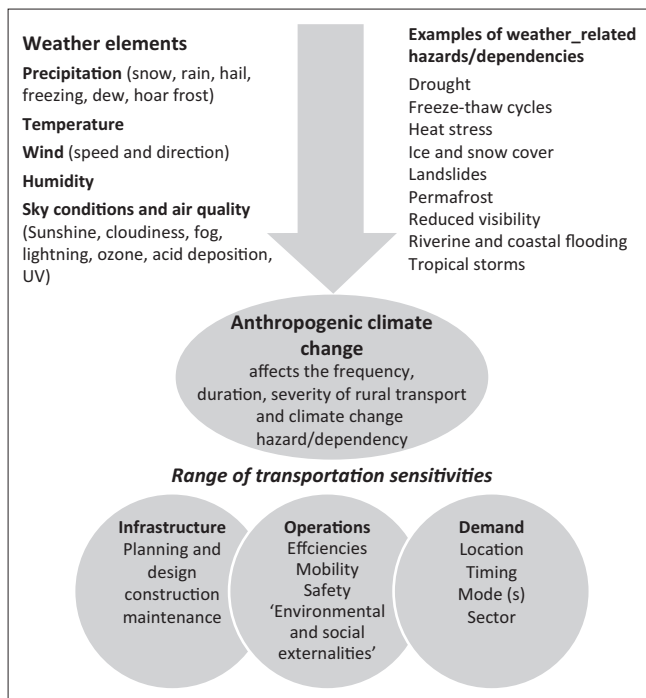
**Weather elements**

**Precipitation** (snow, rain, hail, freezing, dew, hoar frost)

**Temperature**

**Wind** (speed and direction)

**Humidity**

**Sky conditions and air quality** (Sunshine, cloudiness, fog, lightning, ozone, acid deposition, UV)

**Examples of weather_related hazards/dependencies**

Drought
Freeze-thaw cycles
Heat stress
Ice and snow cover
Landslides
Permafrost
Reduced visibility
Riverine and coastal flooding
Tropical storms

**Anthropogenic climate change**
affects the frequency, duration, severity of rural transport and climate change hazard/dependency

*Range of transportation sensitivities*

**Infrastructure**
Planning and design construction maintenance

**Operations**
Effciencies
Mobility
Safety
'Environmental and social externalities'

**Demand**
Location
Timing
Mode (s)
Sector